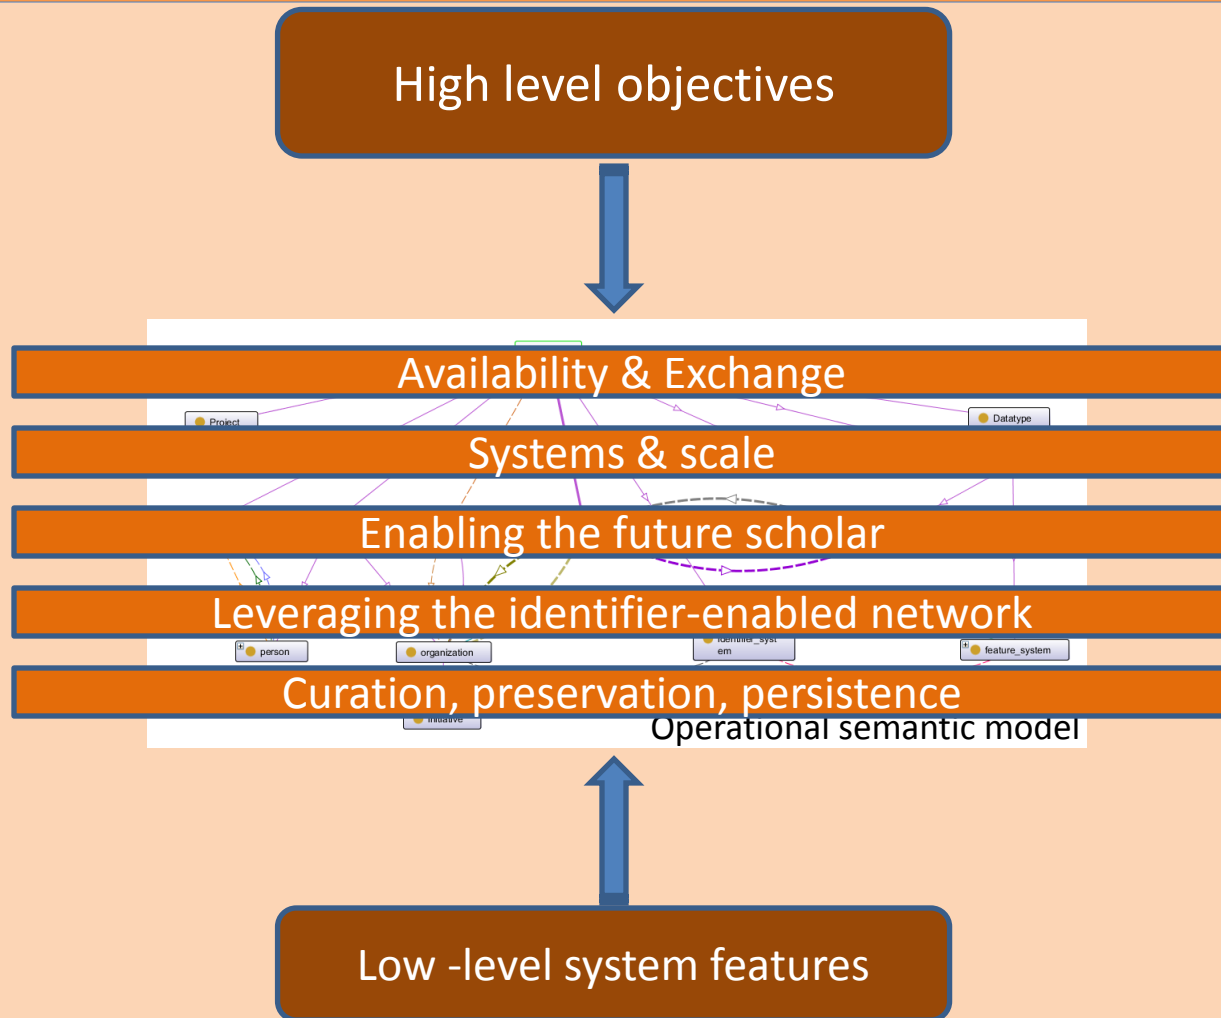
High level objectives

Availability & Exchange

Project

Datatype

Systems & scale

Enabling the future scholar

Leveraging the identifier-enabled network

person

organization

identifier_system

feature_system

Curation, preservation, persistence

initiative

Operational semantic model

Low -level system features